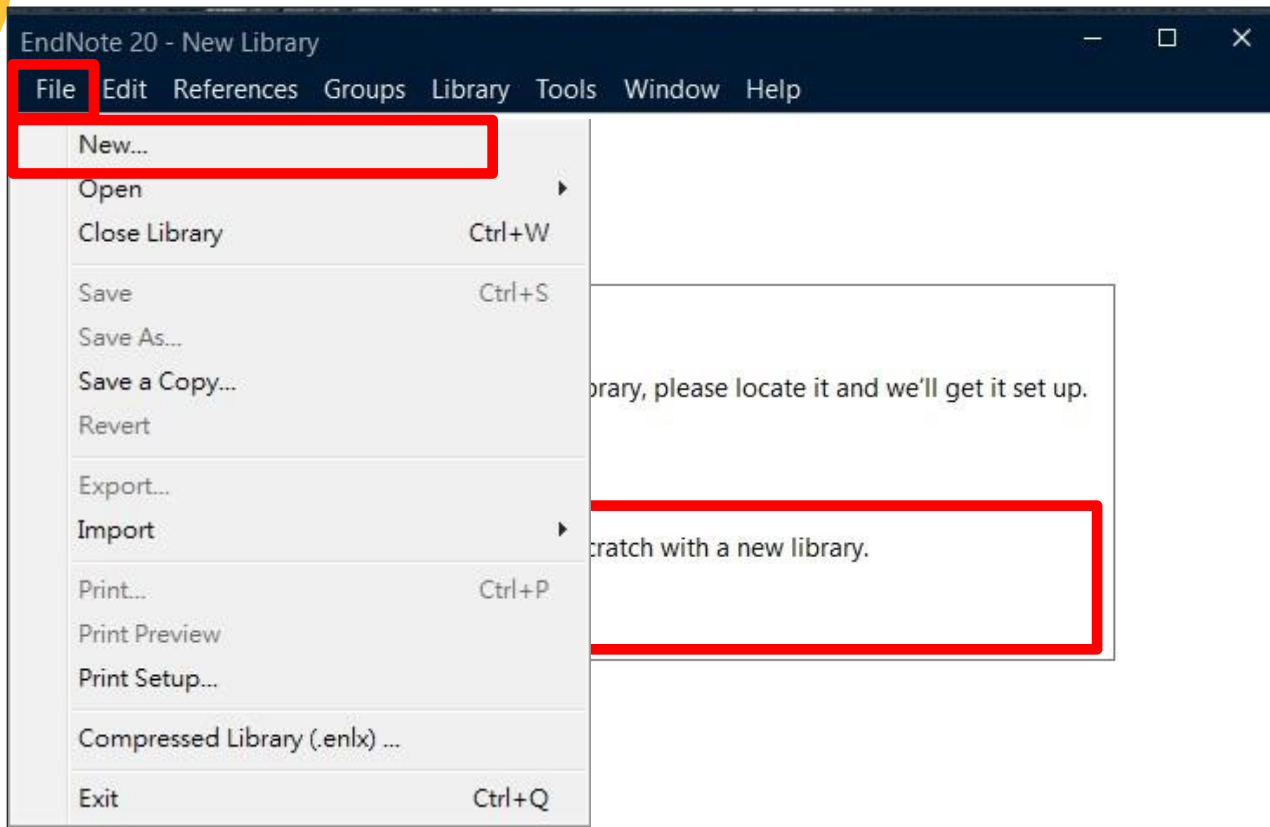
EndNote 20 - New Library

File Edit References Groups Library Tools Window Help

New...
Open
Close Library Ctrl+W
Save Ctrl+S
Save As...
Save a Copy...
Revert
Export...
Import
Print... Ctrl+P
Print Preview
Print Setup...
Compressed Library (.enlx) ...
Exit Ctrl+Q

brary, please locate it and we'll get it set up.

cratch with a new library.